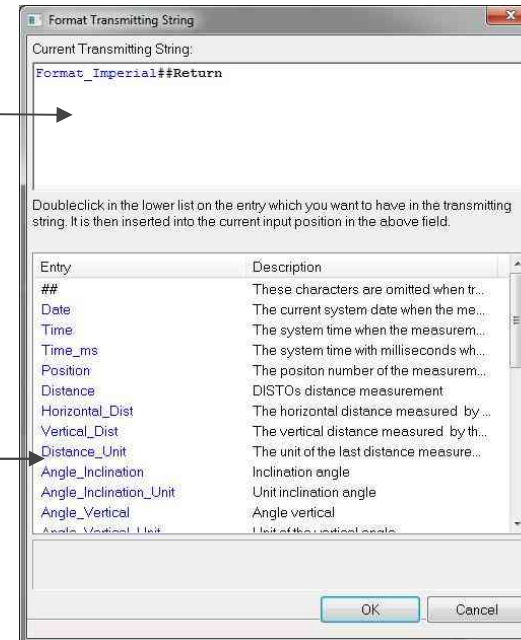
Format Transmitting String

Current Transmitting String:

Format_Imperial##Return

Doubleclick in the lower list on the entry which you want to have in the transmitting string. It is then inserted into the current input position in the above field.

| Entry | Description |
|---|---|
| ## | These characters are omitted when tr... |
| Date | The current system date when the me... |
| Time | The system time when the measurem... |
| Time_ms | The system time with milliseconds wh... |
| Position | The positon number of the measurem... |
| Distance | DISTOs distance measurement |
| Horizontal_Dist | The horizontal distance measured by ... |
| Vertical_Dist | The vertical distance measured by th... |
| Distance_Unit | The unit of the last distance measure... |
| Angle_Inclination | Inclination angle |
| Angle_Inclination_Unit | Unit inclination angle |
| Angle_Vertical | Angle vertical |
| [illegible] | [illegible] |

OK

Cancel